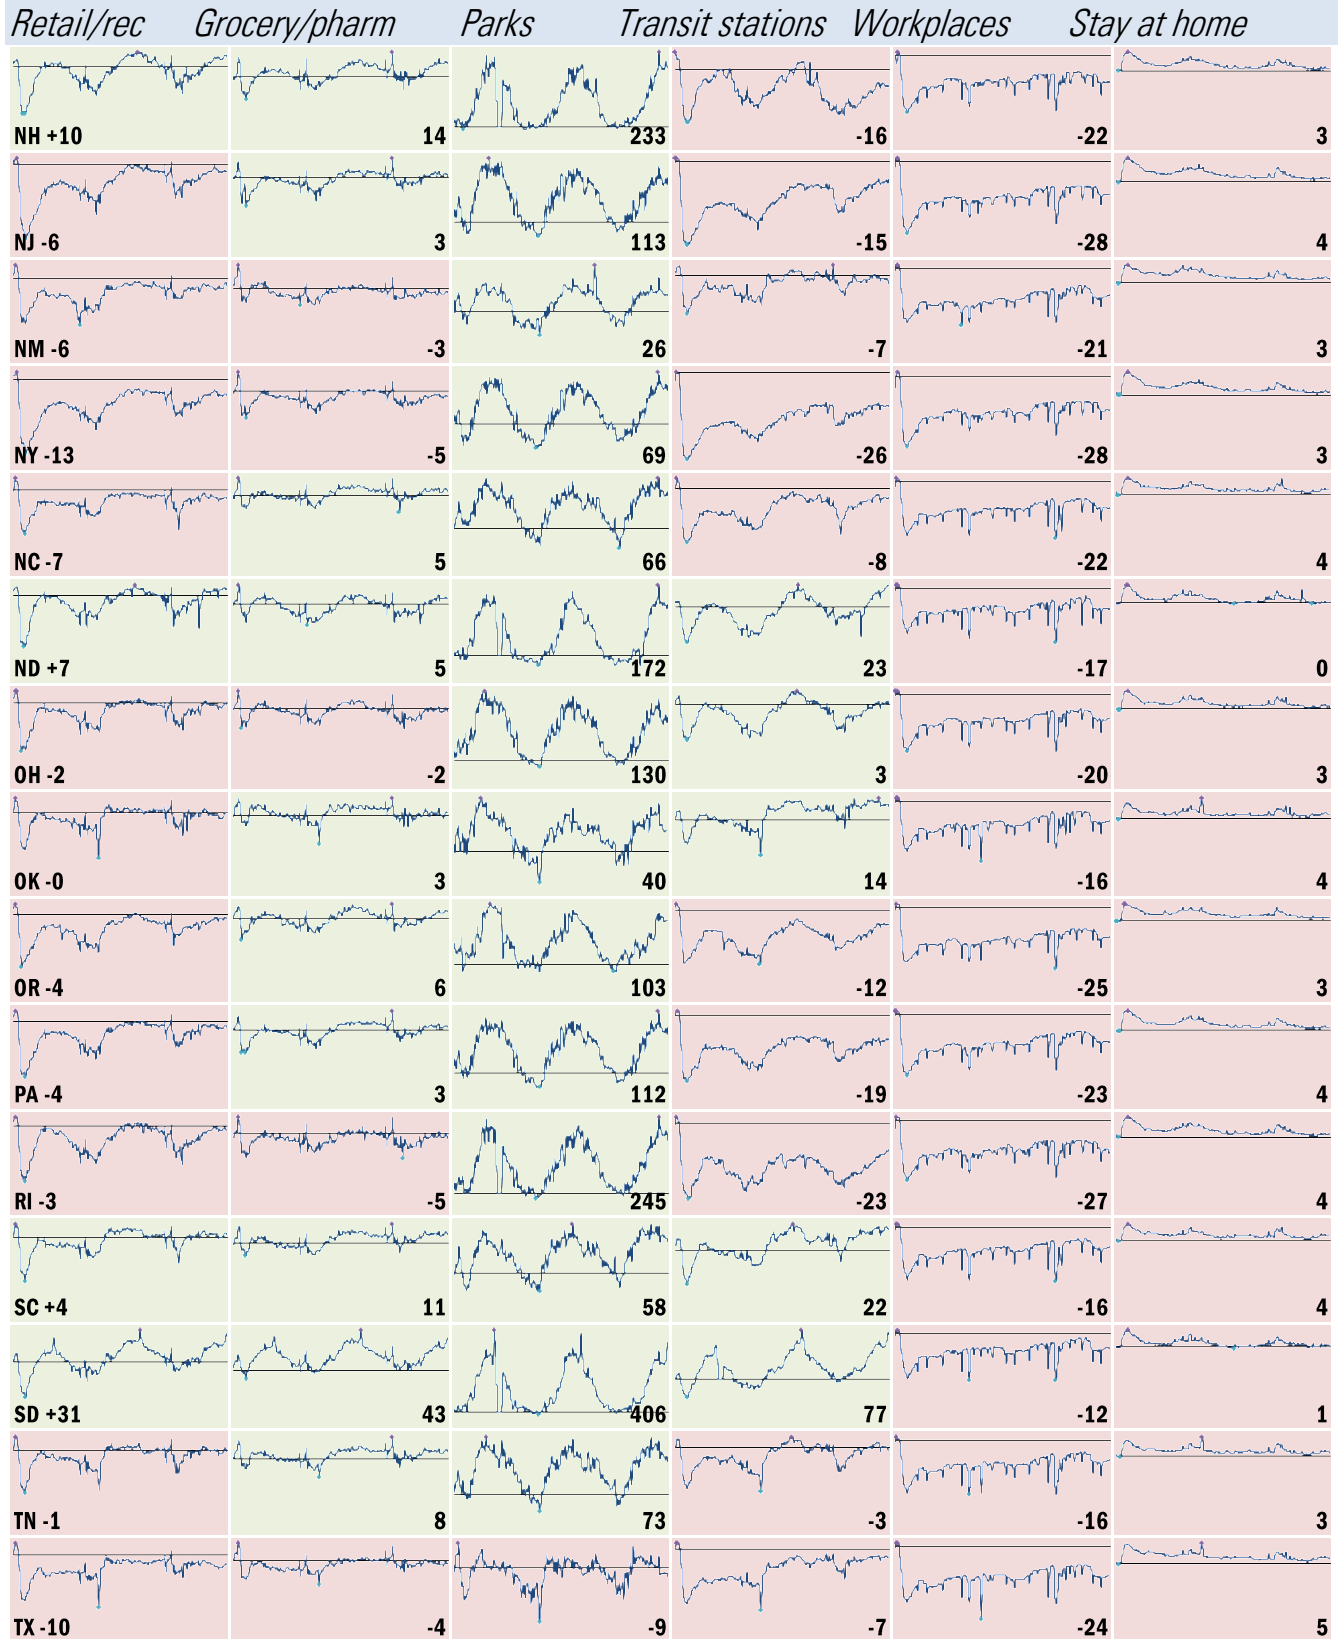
| Retail/rec | Grocery/pharm | Parks | Transit stations | Workplaces | Stay at home |
|---|---|---|---|---|---|
| NH +10 | 14 | 233 | -16 | -22 | 3 |
| NJ -6 | 3 | 113 | -15 | -28 | 4 |
| NM -6 | -3 | 26 | -7 | -21 | 3 |
| NY -13 | -5 | 69 | -26 | -28 | 3 |
| NC -7 | 5 | 66 | -8 | -22 | 4 |
| ND +7 | 5 | 172 | 23 | -17 | 0 |
| OH -2 | -2 | 130 | 3 | -20 | 3 |
| OK -0 | 3 | 40 | 14 | -16 | 4 |
| OR -4 | 6 | 103 | -12 | -25 | 3 |
| PA -4 | 3 | 112 | -19 | -23 | 4 |
| RI -3 | -5 | 245 | -23 | -27 | 4 |
| SC +4 | 11 | 58 | 22 | -16 | 4 |
| SD +31 | 43 | 406 | 77 | -12 | 1 |
| TN -1 | 8 | 73 | -3 | -16 | 3 |
| TX -10 | -4 | -9 | -7 | -24 | 5 |